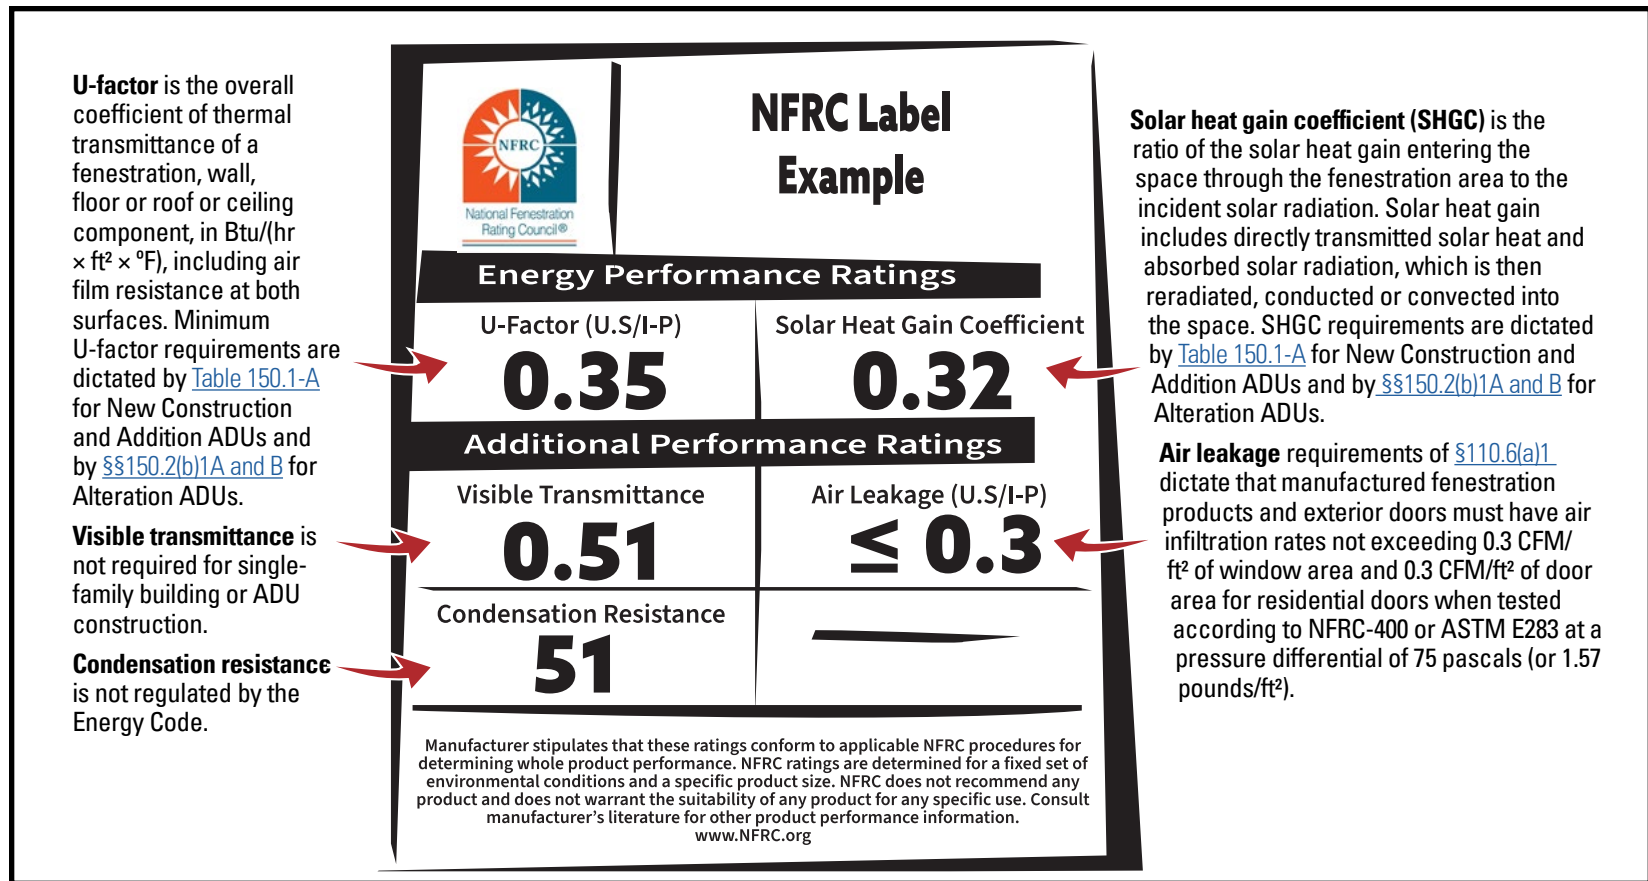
**U-factor** is the overall coefficient of thermal transmittance of a fenestration, wall, floor or roof or ceiling component, in Btu/(hr × ft² × °F), including air film resistance at both surfaces. Minimum U-factor requirements are dictated by Table 150.1-A for New Construction and Addition ADUs and by §§150.2(b)1A and B for Alteration ADUs.

**Visible transmittance** is not required for single-family building or ADU construction.

**Condensation resistance** is not regulated by the Energy Code.

NFRC
National Fenestration Rating Council®

NFRC Label Example

Energy Performance Ratings

| U-Factor (U.S/I-P) | Solar Heat Gain Coefficient |
|---|---|
| 0.35 | 0.32 |

Additional Performance Ratings

| Visible Transmittance | Air Leakage (U.S/I-P) |
|---|---|
| 0.51 | ≤ 0.3 |
| Condensation Resistance | |
| 51 | — |

Manufacturer stipulates that these ratings conform to applicable NFRC procedures for determining whole product performance. NFRC ratings are determined for a fixed set of environmental conditions and a specific product size. NFRC does not recommend any product and does not warrant the suitability of any product for any specific use. Consult manufacturer's literature for other product performance information.
www.NFRC.org

**Solar heat gain coefficient (SHGC)** is the ratio of the solar heat gain entering the space through the fenestration area to the incident solar radiation. Solar heat gain includes directly transmitted solar heat and absorbed solar radiation, which is then reradiated, conducted or convected into the space. SHGC requirements are dictated by Table 150.1-A for New Construction and Addition ADUs and by §§150.2(b)1A and B for Alteration ADUs.

**Air leakage** requirements of §110.6(a)1 dictate that manufactured fenestration products and exterior doors must have air infiltration rates not exceeding 0.3 CFM/ft² of window area and 0.3 CFM/ft² of door area for residential doors when tested according to NFRC-400 or ASTM E283 at a pressure differential of 75 pascals (or 1.57 pounds/ft²).